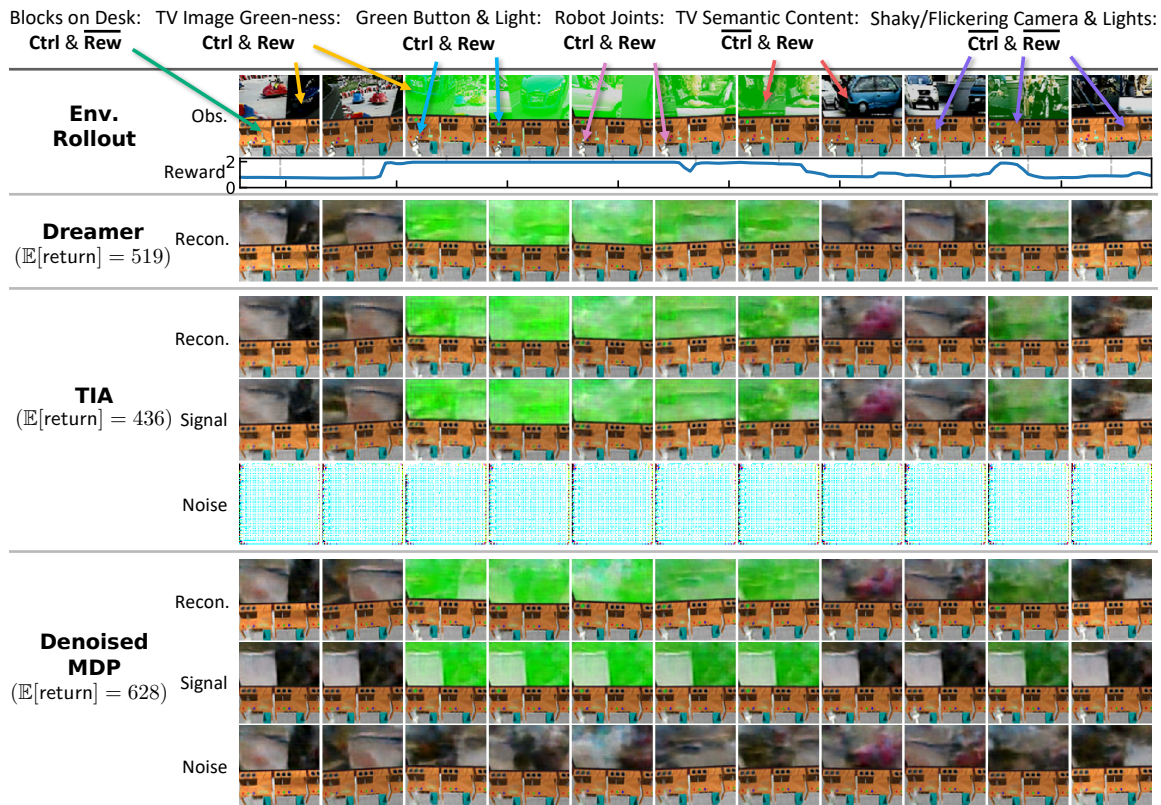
Blocks on Desk: **Ctrl** & $\overline{\textbf{Rew}}$ TV Image Green-ness: **Ctrl** & **Rew** Green Button & Light: **Ctrl** & **Rew** Robot Joints: **Ctrl** & **Rew** TV Semantic Content: $\overline{\textbf{Ctrl}}$ & **Rew** Shaky/Flickering Camera & Lights: $\overline{\textbf{Ctrl}}$ & $\overline{\textbf{Rew}}$

**Env. Rollout**

Obs.

Reward 2 0

**Dreamer** $(\mathbb{E}[\text{return}] = 519)$ Recon.

**TIA** $(\mathbb{E}[\text{return}] = 436)$ Recon. Signal Noise

**Denoised MDP** $(\mathbb{E}[\text{return}] = 628)$ Recon. Signal Noise